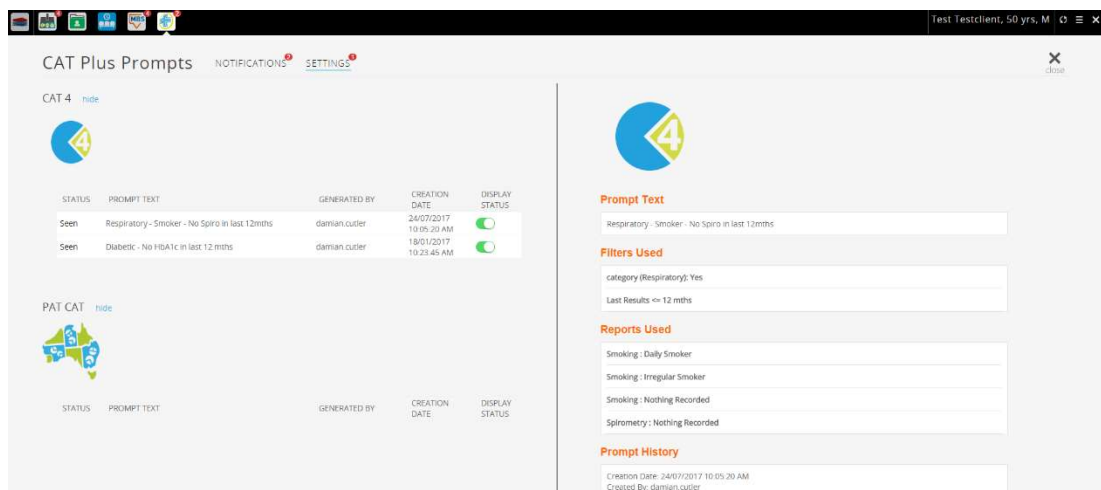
Test Testclient, 50 yrs, M

CAT Plus Prompts NOTIFICATIONS SETTINGS

close

CAT 4 hide

| STATUS | PROMPT TEXT | GENERATED BY | CREATION DATE | DISPLAY STATUS |
|---|---|---|---|---|
| Seen | Respiratory - Smoker - No Spiro in last 12mths | damian.cutler | 24/07/2017 10:05:20 AM | |
| Seen | Diabetic - No HbA1c in last 12 mths | damian.cutler | 18/01/2017 10:23:45 AM | |

PAT CAT hide

| STATUS | PROMPT TEXT | GENERATED BY | CREATION DATE | DISPLAY STATUS |
|---|---|---|---|---|

Prompt Text

Respiratory - Smoker - No Spiro in last 12mths

Filters Used

category (Respiratory): Yes

Last Results <= 12 mths

Reports Used

Smoking : Daily Smoker

Smoking : Irregular Smoker

Smoking : Nothing Recorded

Spirometry : Nothing Recorded

Prompt History

Creation Date: 24/07/2017 10:05:20 AM
Created By: damian.cutler